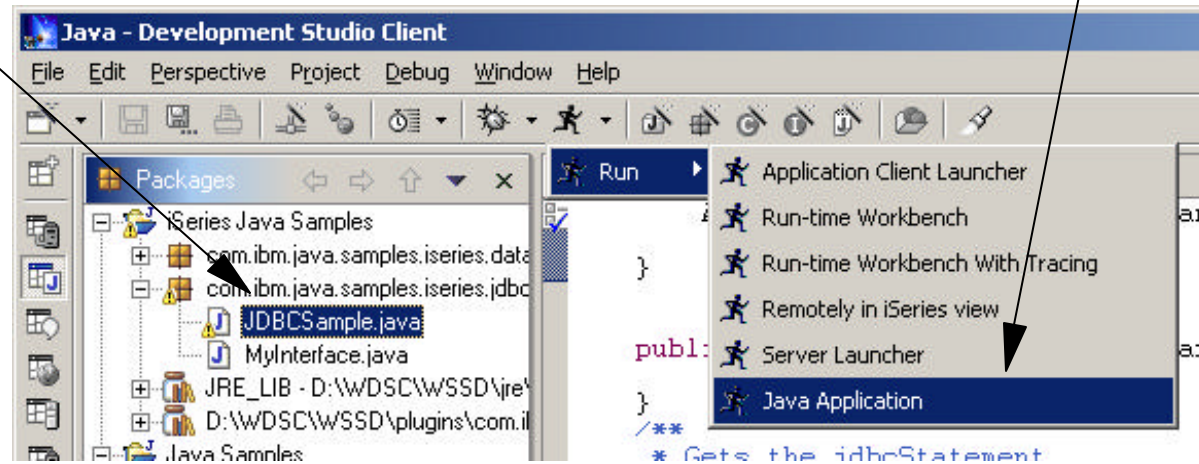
Java - Development Studio Client

File Edit Perspective Project Debug Window Help

Packages

iSeries Java Samples
com.ibm.java.samples.iseries.data
com.ibm.java.samples.iseries.jdbc
JDBCSample.java
MyInterface.java
JRE_LIB - D:\WDSC\WSSD\jre\
D:\WDSC\WSSD\plugins\com.i
Java Samples

Run
Application Client Launcher
Run-time Workbench
Run-time Workbench With Tracing
Remotely in iSeries view
Server Launcher
Java Application

}
publ
}
/**
* Gets the jdbcStatement